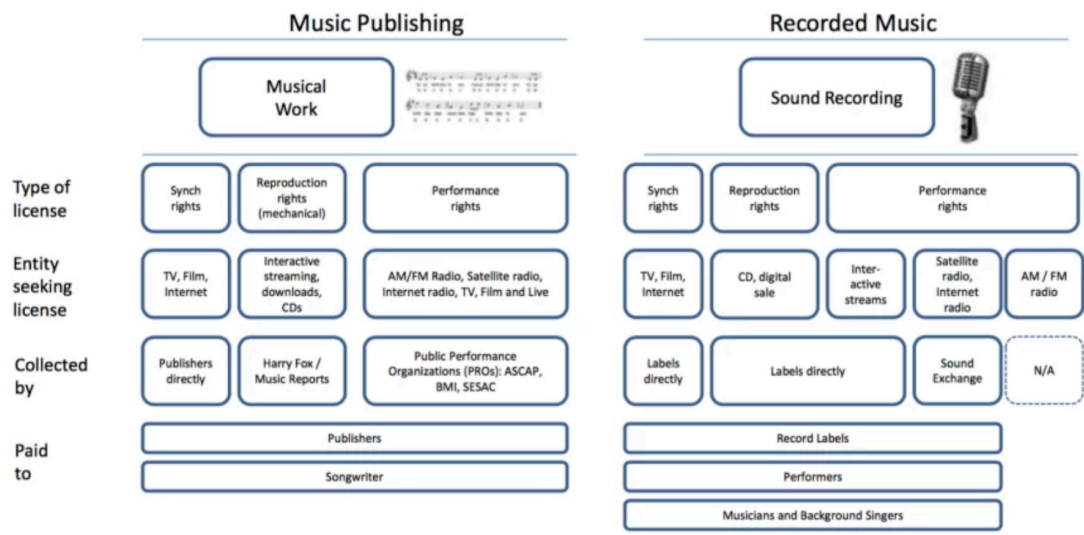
Music Publishing

Recorded Music

Musical Work

Sound Recording

Type of license

Synch rights

Reproduction rights (mechanical)

Performance rights

Synch rights

Reproduction rights

Performance rights

Entity seeking license

TV, Film, Internet

Interactive streaming, downloads, CDs

AM/FM Radio, Satellite radio, Internet radio, TV, Film and Live

TV, Film, Internet

CD, digital sale

Inter-active streams

Satellite radio, Internet radio

AM / FM radio

Collected by

Publishers directly

Harry Fox / Music Reports

Public Performance Organizations (PROs): ASCAP, BMI, SESAC

Labels directly

Labels directly

Sound Exchange

N/A

Paid to

Publishers

Songwriter

Record Labels

Performers

Musicians and Background Singers